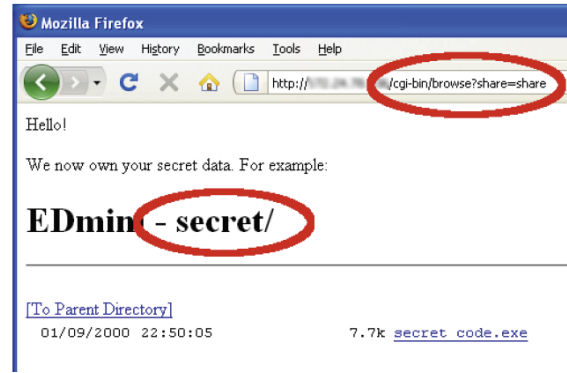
Mozilla Firefox

File Edit View History Bookmarks Tools Help

http://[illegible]/cgi-bin/browse?share=share

Hello!

We now own your secret data. For example:

EDmin - secret/

[To Parent Directory]

01/09/2000 22:50:05 7.7k secret code.exe